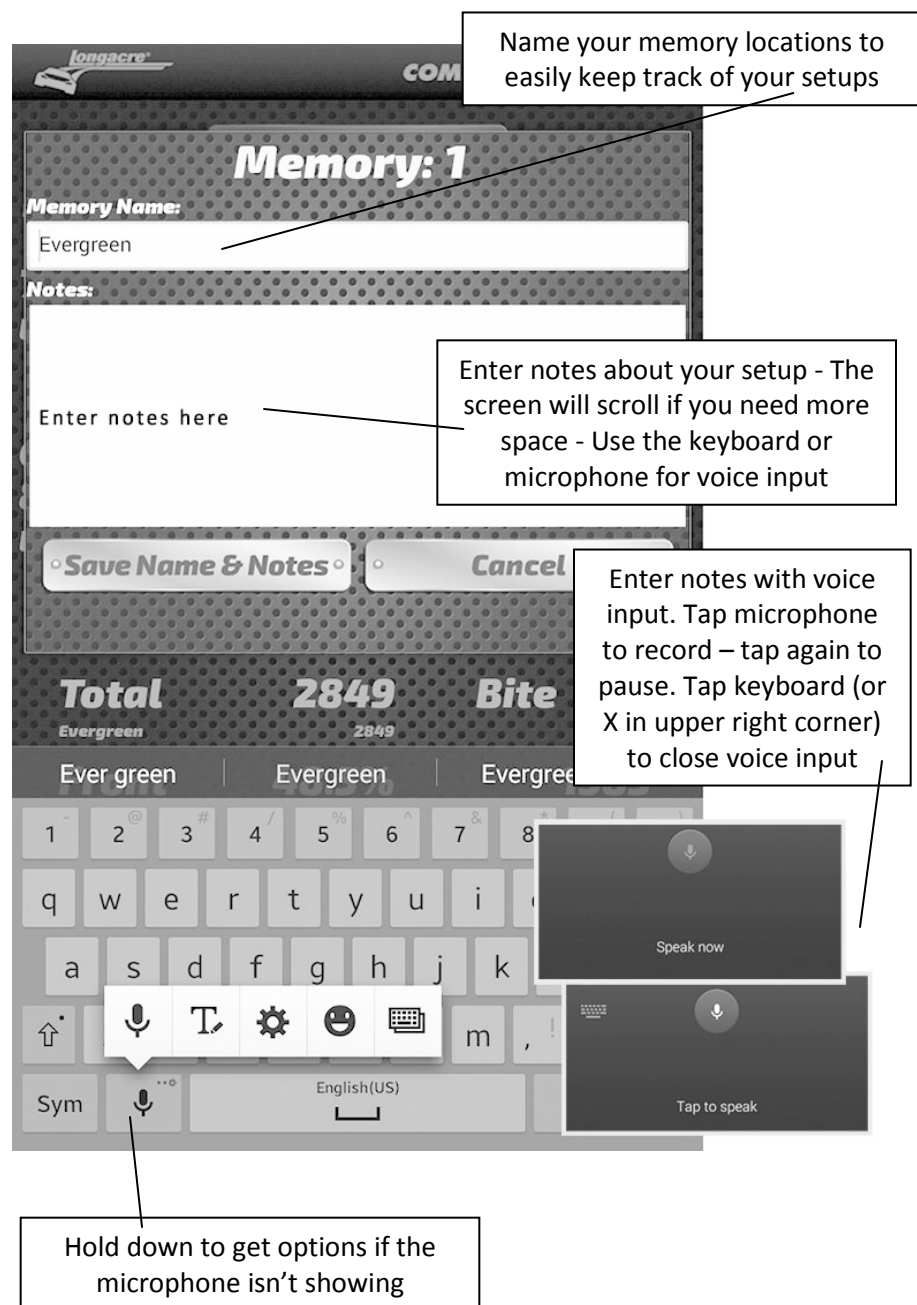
longacre

COM

Name your memory locations to easily keep track of your setups

Memory: 1

Memory Name:

Evergreen

Notes:

Enter notes here

Enter notes about your setup - The screen will scroll if you need more space - Use the keyboard or microphone for voice input

Save Name & Notes

Cancel

Enter notes with voice input. Tap microphone to record – tap again to pause. Tap keyboard (or X in upper right corner) to close voice input

Total

Evergreen

2849

2849

Bite

Ever green

Evergreen

Evergree

1 2 3 4 5 6 7 8

q w e r t y u i

a s d f g h j k

m

Sym

English(US)

Speak now

Tap to speak

Hold down to get options if the microphone isn't showing